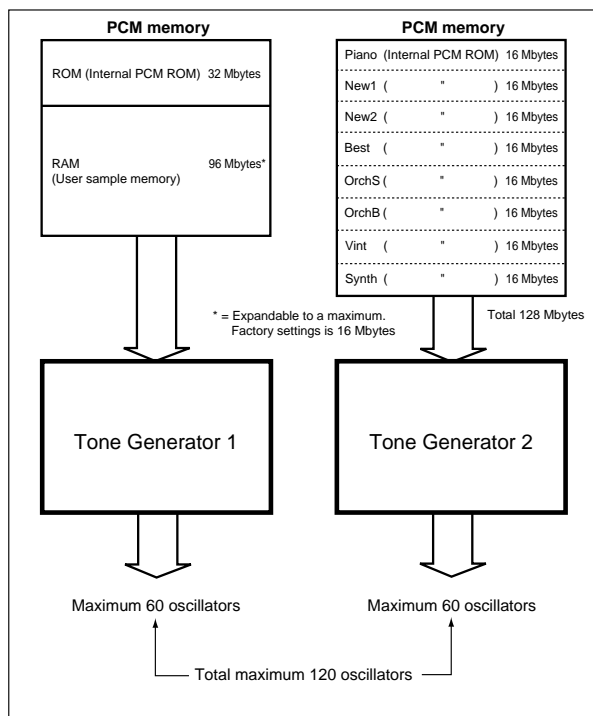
PCM memory

ROM (Internal PCM ROM) 32 Mbytes

RAM (User sample memory) 96 Mbytes*

* = Expandable to a maximum. Factory settings is 16 Mbytes

Tone Generator 1

Maximum 60 oscillators

PCM memory

Piano (Internal PCM ROM) 16 Mbytes
New1 ( " ) 16 Mbytes
New2 ( " ) 16 Mbytes
Best ( " ) 16 Mbytes
OrchS ( " ) 16 Mbytes
OrchB ( " ) 16 Mbytes
Vint ( " ) 16 Mbytes
Synth ( " ) 16 Mbytes

Total 128 Mbytes

Tone Generator 2

Maximum 60 oscillators

Total maximum 120 oscillators